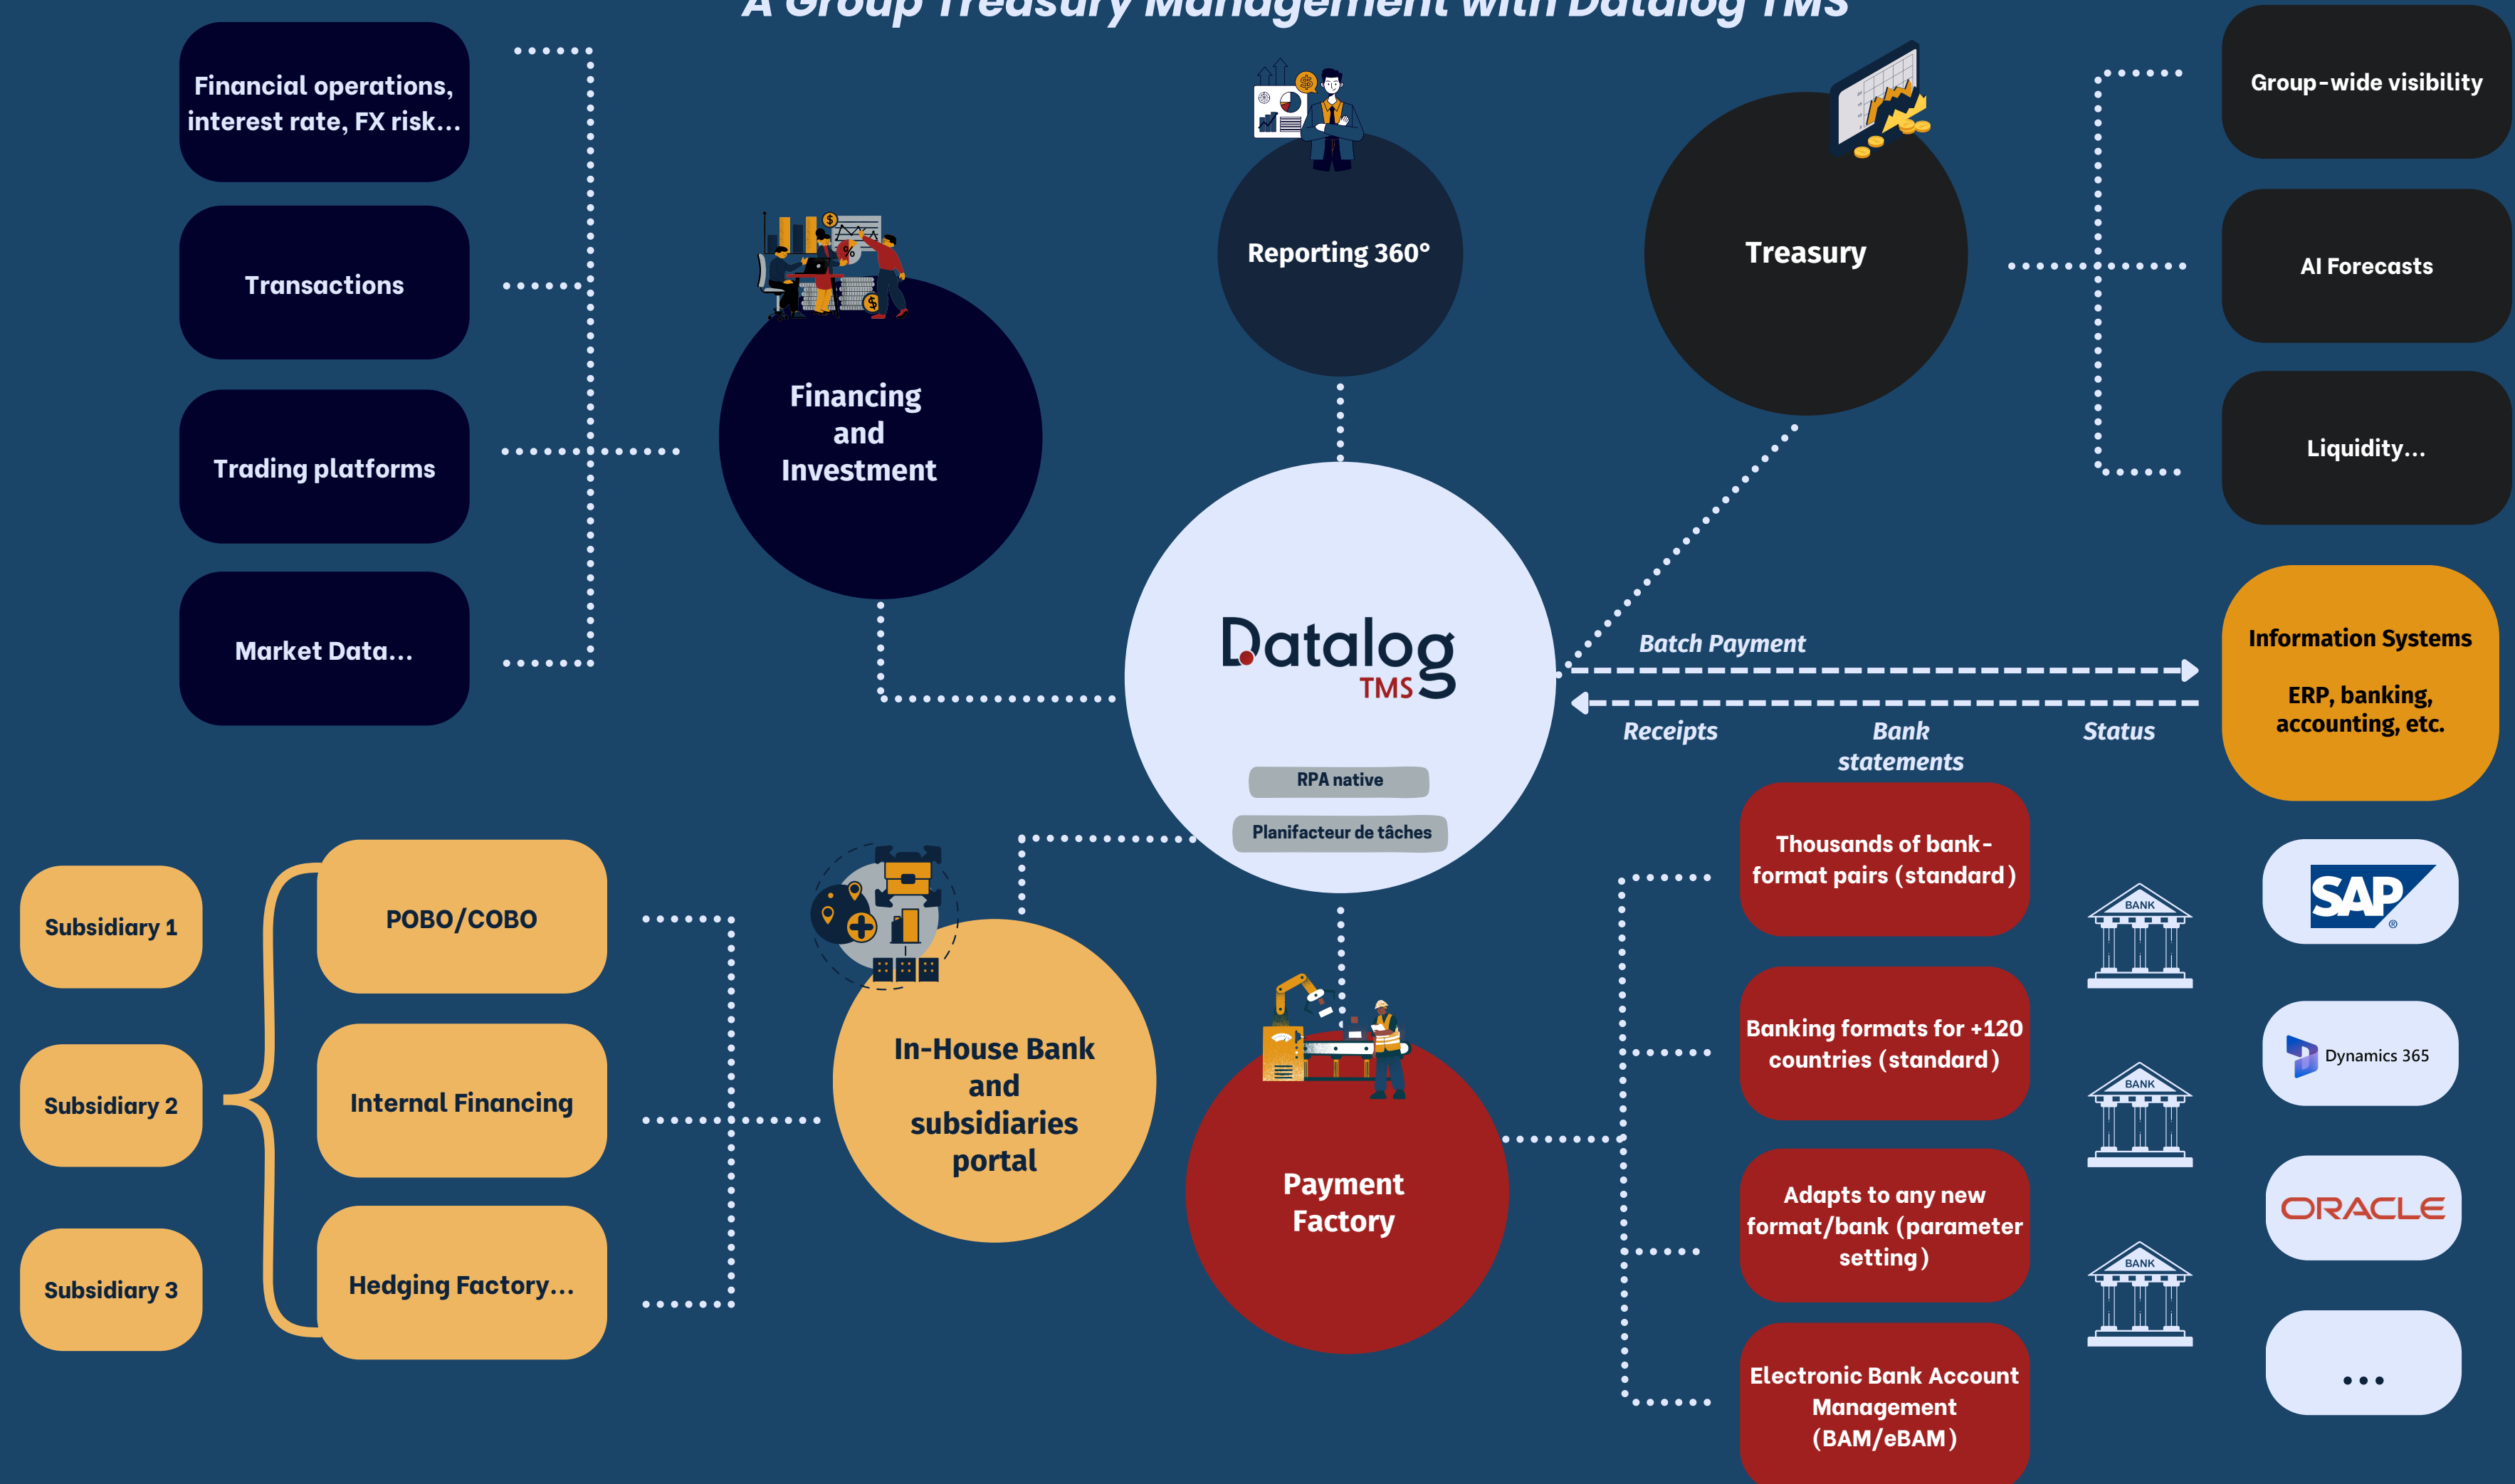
A Group Treasury Management with Datalog TMS

Financial operations, interest rate, FX risk...

Transactions

Trading platforms

Market Data...

Financing and Investment

Reporting 360°

Treasury

Group-wide visibility

AI Forecasts

Liquidity...

Datalog TMS

RPA native

Planificateur de tâches

Batch Payment

Receipts

Bank statements

Status

Information Systems

ERP, banking, accounting, etc.

Subsidiary 1

Subsidiary 2

Subsidiary 3

POBO/COBO

Internal Financing

Hedging Factory...

In-House Bank and subsidiaries portal

Payment Factory

Thousands of bank-format pairs (standard)

Banking formats for +120 countries (standard)

Adapts to any new format/bank (parameter setting)

Electronic Bank Account Management (BAM/eBAM)

BANK

BANK

BANK

SAP

Dynamics 365

ORACLE

...